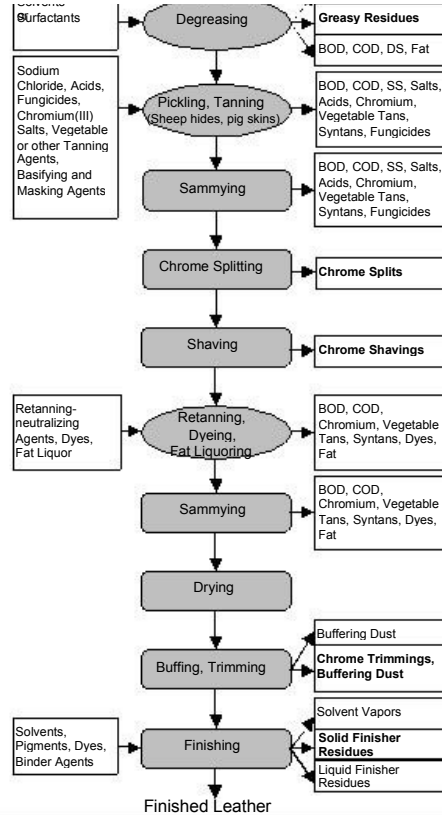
Solvents Surfactants

Degreasing

Greasy Residues

BOD, COD, DS, Fat

Sodium Chloride, Acids, Fungicides, Chromium(III) Salts, Vegetable or other Tanning Agents, Basifying and Masking Agents

Pickling, Tanning (Sheep hides, pig skins)

BOD, COD, SS, Salts, Acids, Chromium, Vegetable Tans, Syntans, Fungicides

Sammying

BOD, COD, SS, Salts, Acids, Chromium, Vegetable Tans, Syntans, Fungicides

Chrome Splitting

Chrome Splits

Shaving

Chrome Shavings

Retanning-neutralizing Agents, Dyes, Fat Liquor

Retanning, Dyeing, Fat Liquoring

BOD, COD, Chromium, Vegetable Tans, Syntans, Dyes, Fat

Sammying

BOD, COD, Chromium, Vegetable Tans, Syntans, Dyes, Fat

Drying

Buffing, Trimming

Buffering Dust

Chrome Trimmings, Buffering Dust

Solvents, Pigments, Dyes, Binder Agents

Finishing

Solvent Vapors

Solid Finisher Residues

Liquid Finisher Residues

Finished Leather